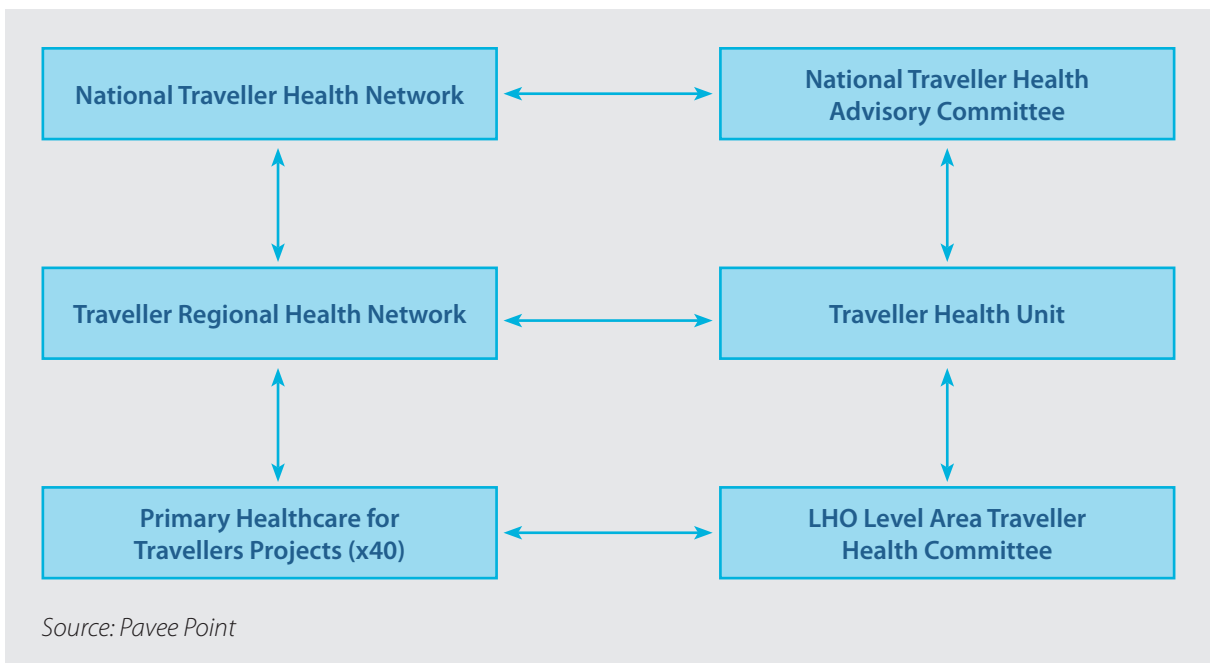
National Traveller Health Network

National Traveller Health Advisory Committee

Traveller Regional Health Network

Traveller Health Unit

Primary Healthcare for Travellers Projects (x40)

LHO Level Area Traveller Health Committee

Source: Pavee Point